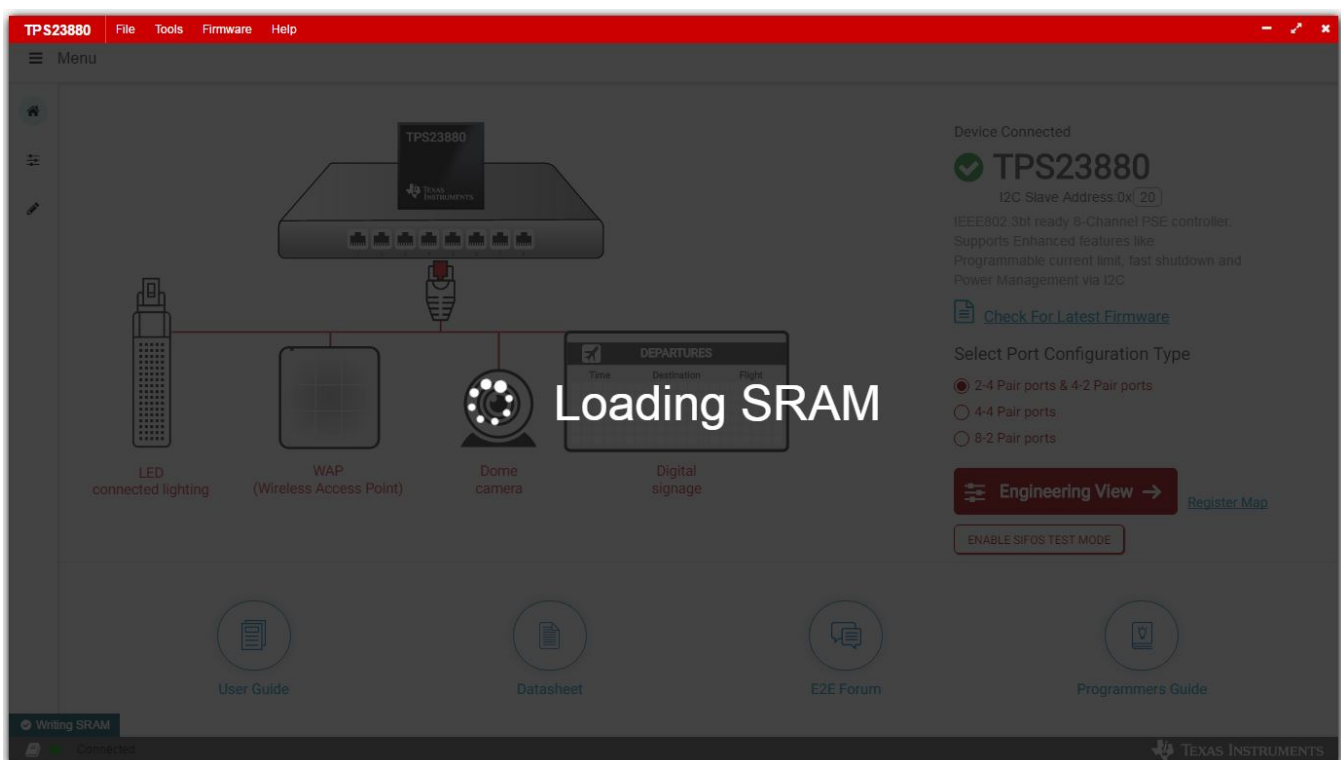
TPS23880 File Tools Firmware Help

Menu

TPS23880

TEXAS INSTRUMENTS

LED connected lighting

WAP (Wireless Access Point)

Dome camera

DEPARTURES

Time Destination Flight

Digital signage

Loading SRAM

Device Connected

TPS23880

I2C Slave Address:0x 20

IEEE802.3bt ready 8-Channel PSE controller. Supports Enhanced features like: Programmable current limit, fast shutdown and Power Management via I2C

Check For Latest Firmware

Select Port Configuration Type

2-4 Pair ports & 4-2 Pair ports

4-4 Pair ports

8-2 Pair ports

Engineering View →

Register Map

ENABLE SIFOS TEST MODE

User Guide

Datasheet

E2E Forum

Programmers Guide

Writing SRAM

Connected

TEXAS INSTRUMENTS